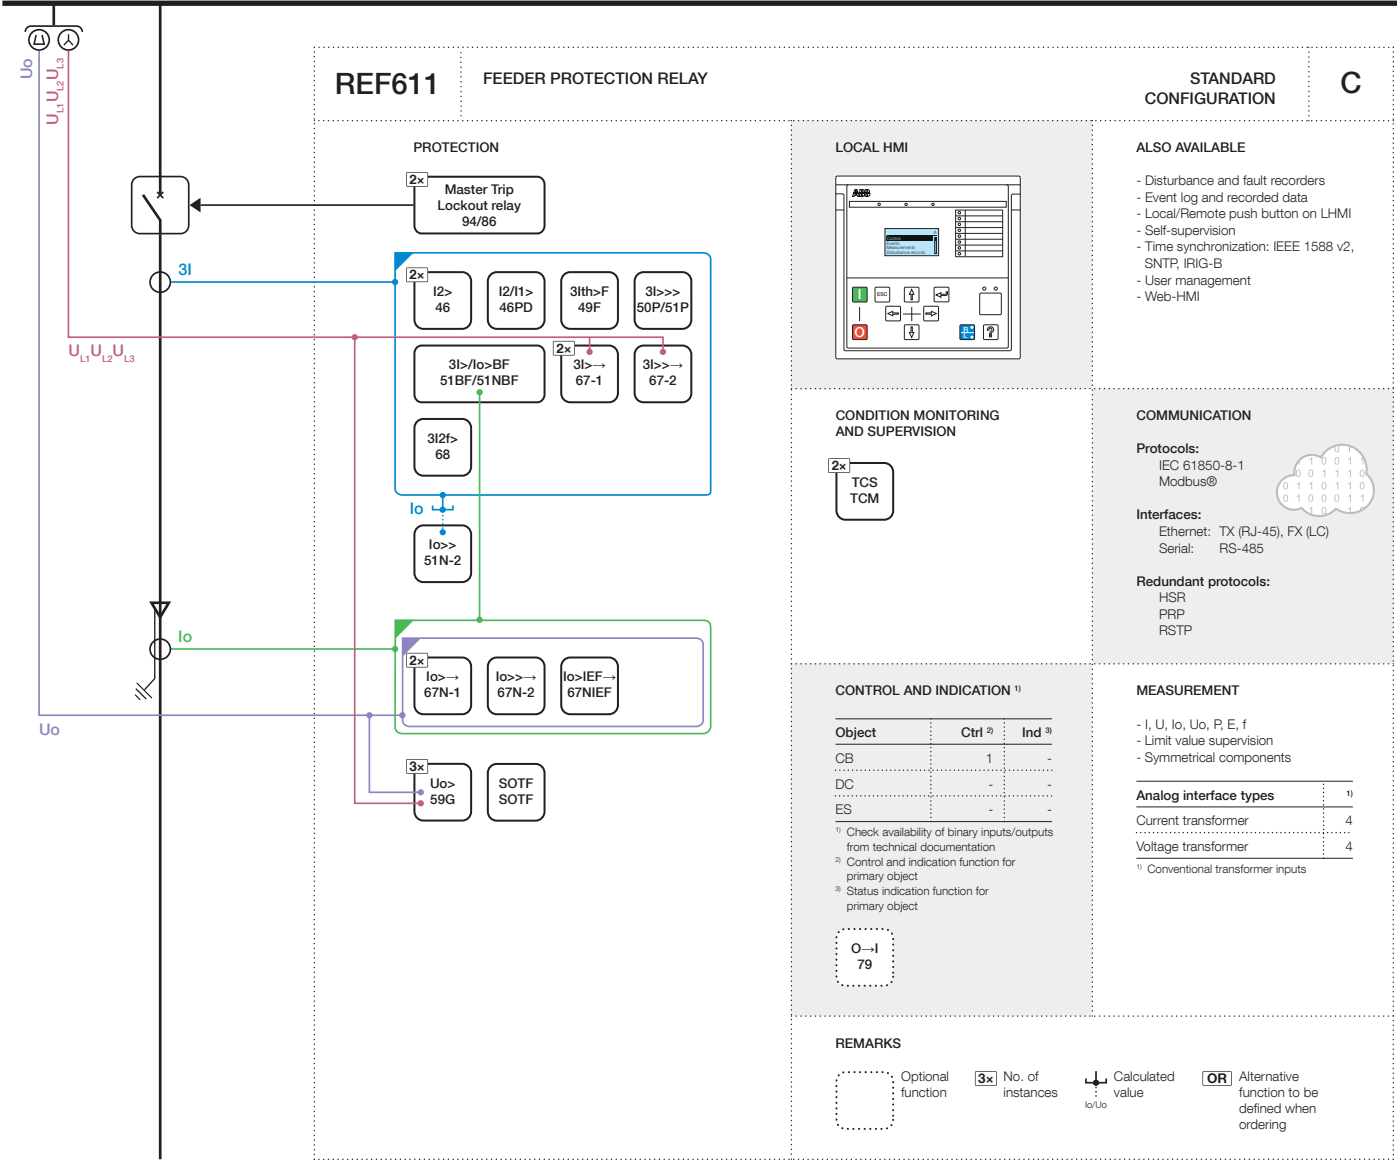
Uo
$U_{L1}U_{L2}U_{L3}$

REF611 FEEDER PROTECTION RELAY STANDARD CONFIGURATION C

PROTECTION

2× Master Trip Lockout relay 94/86

3I

2× I2> 46
I2/I1> 46PD
3Ith>F 49F
3I>>> 50P/51P

$U_{L1}U_{L2}U_{L3}$

3I>/Io>BF 51BF/51NBF
2× 3I>→ 67-1
3I>>→ 67-2

3I2f> 68

Io

Io>> 51N-2

Io

2× Io>→ 67N-1
Io>>→ 67N-2
Io>IEF→ 67NIEF

Uo

3× Uo> 59G
SOTF SOTF

LOCAL HMI

ABB

ESC

O

ALSO AVAILABLE

- Disturbance and fault recorders
- Event log and recorded data
- Local/Remote push button on LHMI
- Self-supervision
- Time synchronization: IEEE 1588 v2, SNTP, IRIG-B
- User management
- Web-HMI

CONDITION MONITORING AND SUPERVISION

2× TCS TCM

COMMUNICATION

Protocols:
IEC 61850-8-1
Modbus®

Interfaces:
Ethernet: TX (RJ-45), FX (LC)
Serial: RS-485

Redundant protocols:
HSR
PRP
RSTP

CONTROL AND INDICATION ¹⁾

| Object | Ctrl ²⁾ | Ind ³⁾ |
|---|---|---|
| CB | 1 | - |
| DC | - | - |
| ES | - | - |

¹⁾ Check availability of binary inputs/outputs from technical documentation
²⁾ Control and indication function for primary object
³⁾ Status indication function for primary object

O→I 79

MEASUREMENT

- I, U, Io, Uo, P, E, f
- Limit value supervision
- Symmetrical components

| Analog interface types | ¹⁾ |
|---|---|
| Current transformer | 4 |
| Voltage transformer | 4 |

¹⁾ Conventional transformer inputs

REMARKS

Optional function
3× No. of instances
Calculated value Io/Uo
OR Alternative function to be defined when ordering